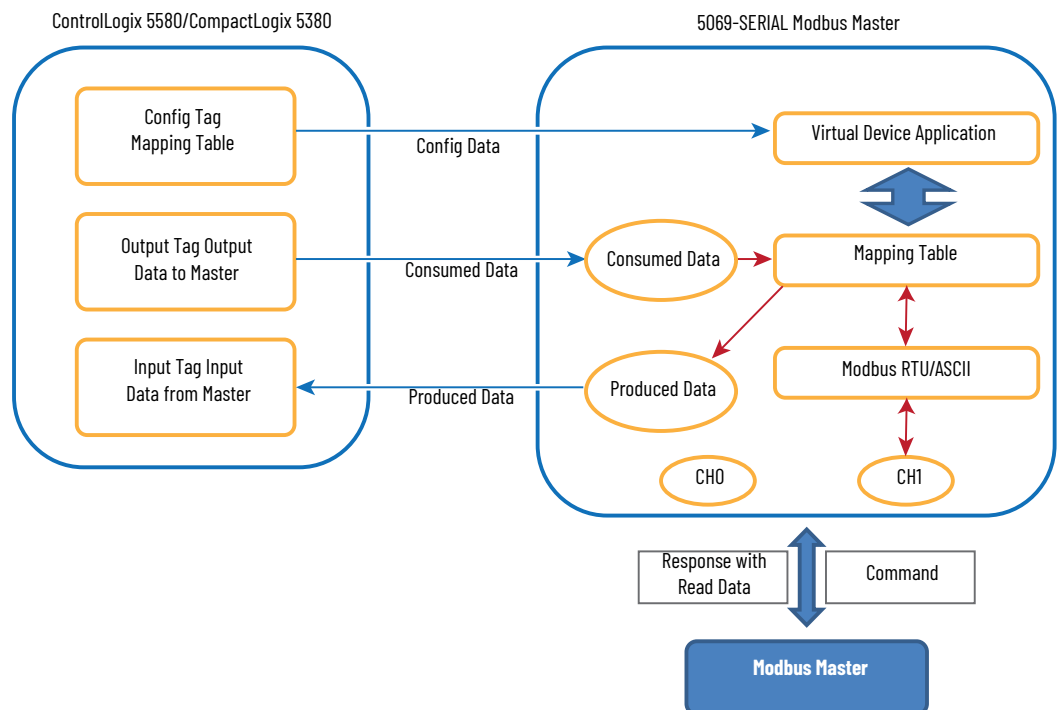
ControlLogix 5580/CompactLogix 5380

Config Tag Mapping Table

Output Tag Output Data to Master

Input Tag Input Data from Master

Config Data

Consumed Data

Produced Data

5069-SERIAL Modbus Master

Virtual Device Application

Consumed Data

Mapping Table

Produced Data

Modbus RTU/ASCII

CH0

CH1

Response with Read Data

Command

Modbus Master